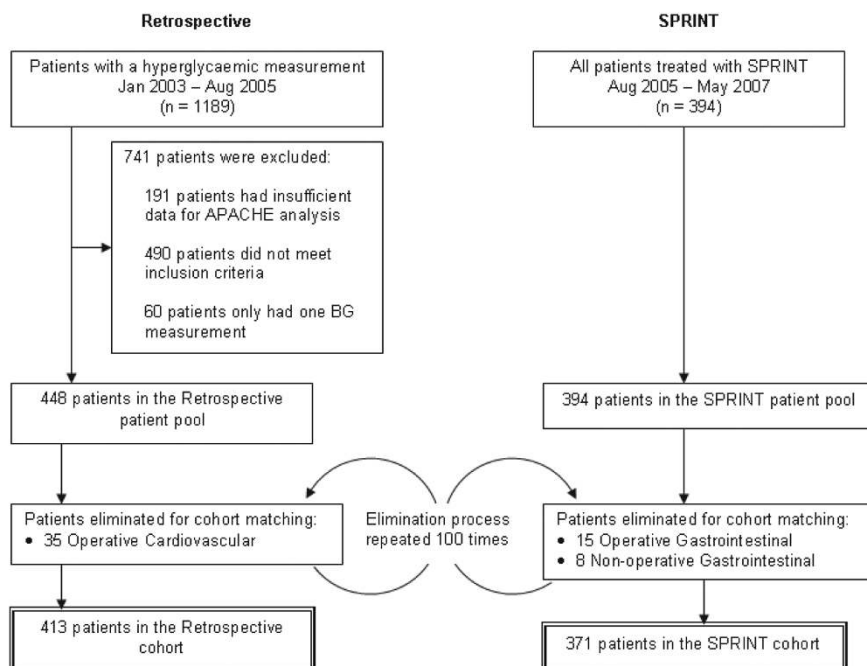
Retrospective

Patients with a hyperglycaemic measurement Jan 2003 – Aug 2005 (n = 1189)

741 patients were excluded:

191 patients had insufficient data for APACHE analysis

490 patients did not meet inclusion criteria

60 patients only had one BG measurement

448 patients in the Retrospective patient pool

Patients eliminated for cohort matching:
• 35 Operative Cardiovascular

413 patients in the Retrospective cohort

Elimination process repeated 100 times

SPRINT

All patients treated with SPRINT Aug 2005 – May 2007 (n = 394)

394 patients in the SPRINT patient pool

Patients eliminated for cohort matching:
• 15 Operative Gastrointestinal
• 8 Non-operative Gastrointestinal

371 patients in the SPRINT cohort